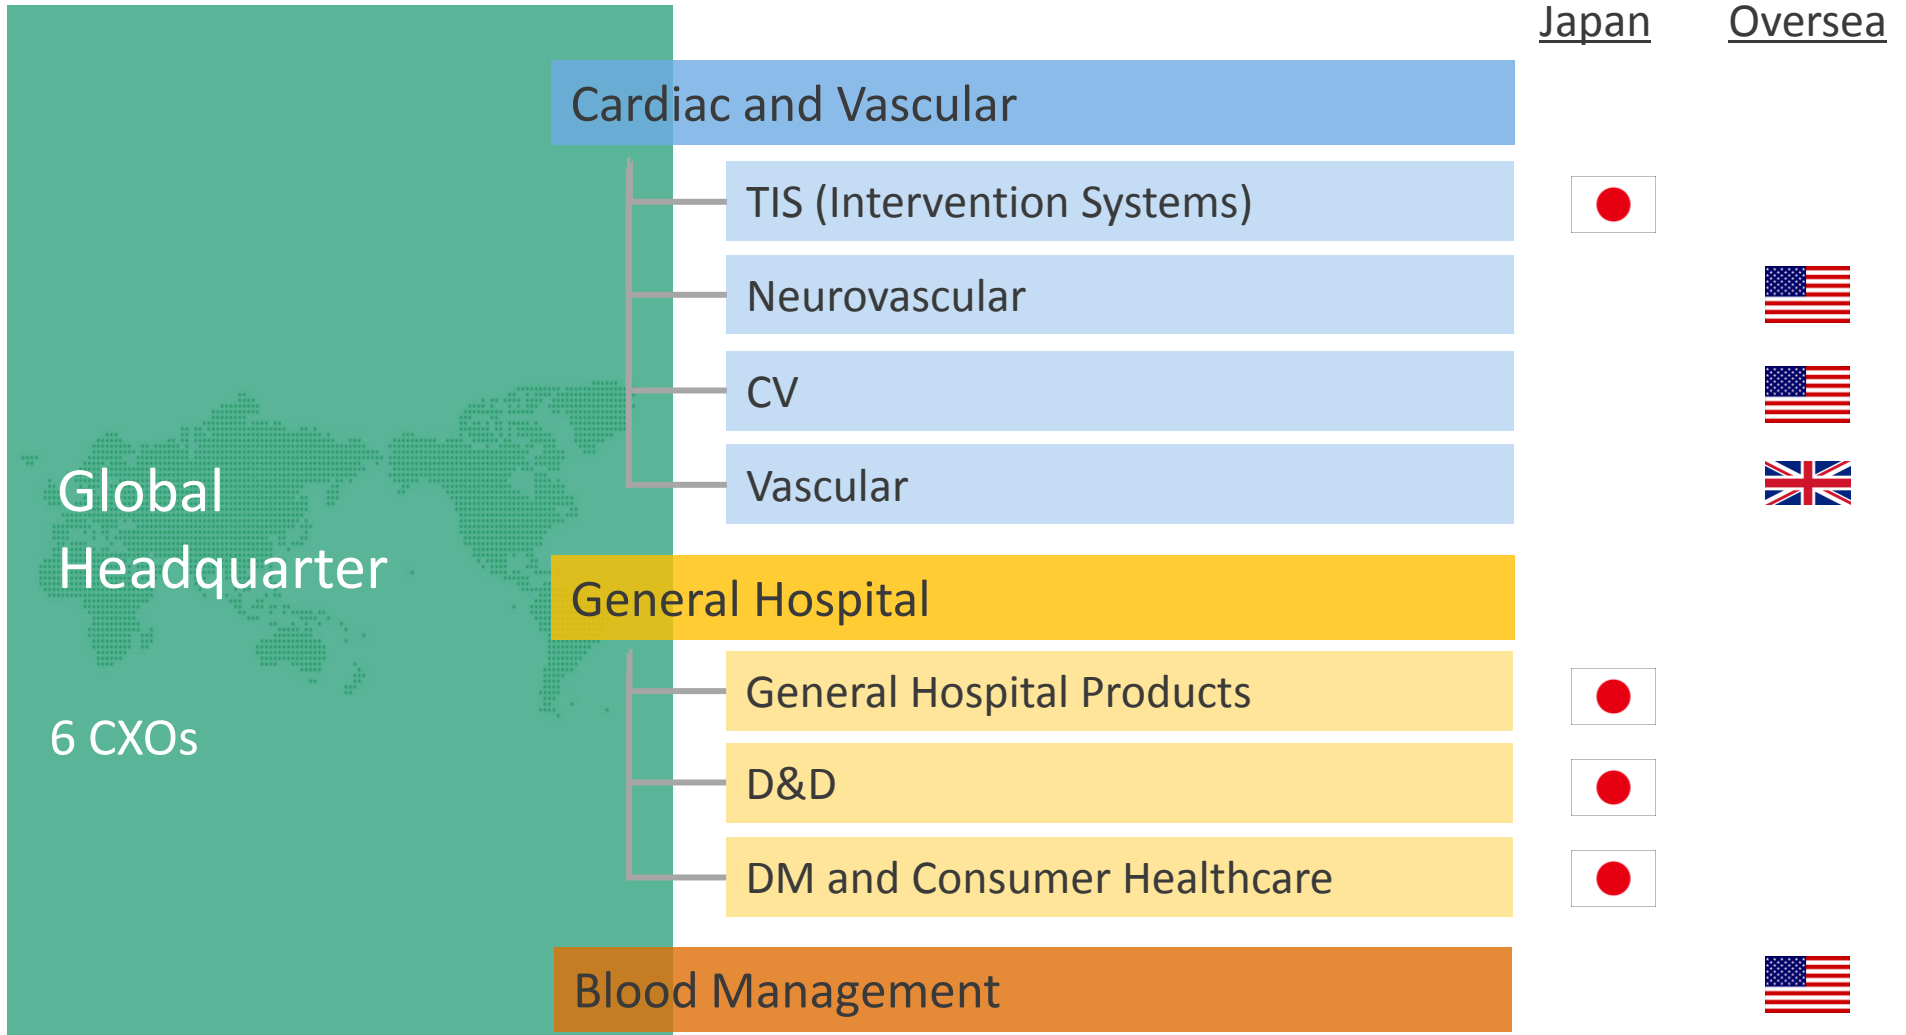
Japan Oversea

Global Headquarter

6 CXOs

Cardiac and Vascular

TIS (Intervention Systems)

Neurovascular

CV

Vascular

General Hospital

General Hospital Products

D&D

DM and Consumer Healthcare

Blood Management